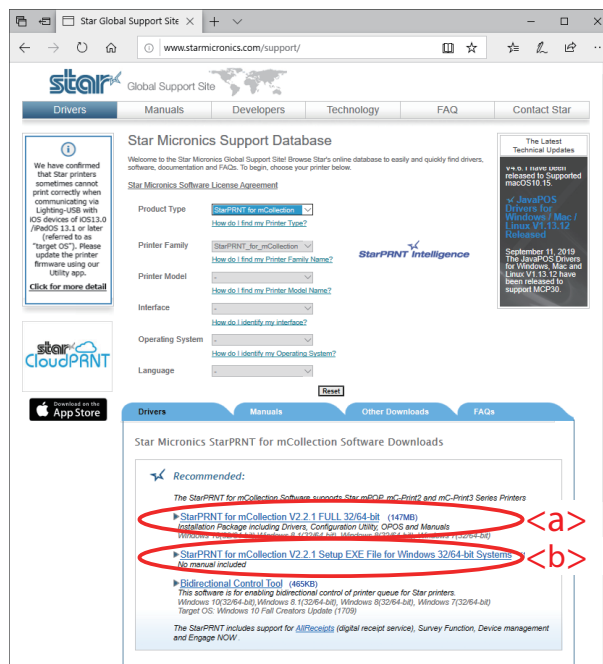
Star Global Support Site

www.starmicronics.com/support/

star Global Support Site

Drivers | Manuals | Developers | Technology | FAQ | Contact Star

We have confirmed that Star printers sometimes cannot print correctly when communicating via Lighting-USB with iOS devices of iOS13.0 /iPadOS 13.1 or later (referred to as "target OS"). Please update the printer firmware using our Utility app.

Click for more detail

star CloudPRNT

Download on the App Store

Star Micronics Support Database

Welcome to the Star Micronics Global Support Site! Browse Star's online database to easily and quickly find drivers, software, documentation and FAQs. To begin, choose your printer below.

Star Micronics Software License Agreement

Product Type StarPRNT for mCollection
How do I find my Printer Type?

Printer Family StarPRNT_for_mCollection
How do I find my Printer Family Name?

Printer Model -
How do I find my Printer Model Name?

Interface -
How do I identify my interface?

Operating System -
How do I identify my Operating System?

Language -

Reset

StarPRNT Intelligence

The Latest Technical Updates

v4.6 I have been released to Supported macOS10.15.

JavaPOS Drivers for Windows / Mac / Linux V1.13.12 Released

September 11, 2019
The JavaPOS Drivers for Windows, Mac and Linux V1.13.12 have been released to support MCP30.

Drivers | Manuals | Other Downloads | FAQs

Star Micronics StarPRNT for mCollection Software Downloads

Recommended:

The StarPRNT for mCollection Software supports Star mPOP, mC-Print2 and mC-Print3 Series Printers

StarPRNT for mCollection V2.2.1 FULL 32/64-bit (147MB)
Installation Package including Drivers, Configuration Utility, OPOS and Manuals
Windows 10(32/64-bit),Windows 8.1(32/64-bit), Windows 8(32/64-bit), Windows 7(32/64-bit)

<a>

StarPRNT for mCollection V2.2.1 Setup EXE File for Windows 32/64-bit Systems
No manual included

<b>

Bidirectional Control Tool (465KB)
This software is for enabling bidirectional control of printer queue for Star printers.
Windows 10(32/64-bit),Windows 8.1(32/64-bit), Windows 8(32/64-bit), Windows 7(32/64-bit)
Target OS: Windows 10 Fall Creators Update (1709)

The StarPRNT includes support for AllReceipts (digital receipt service), Survey Function, Device management and Engage NOW.